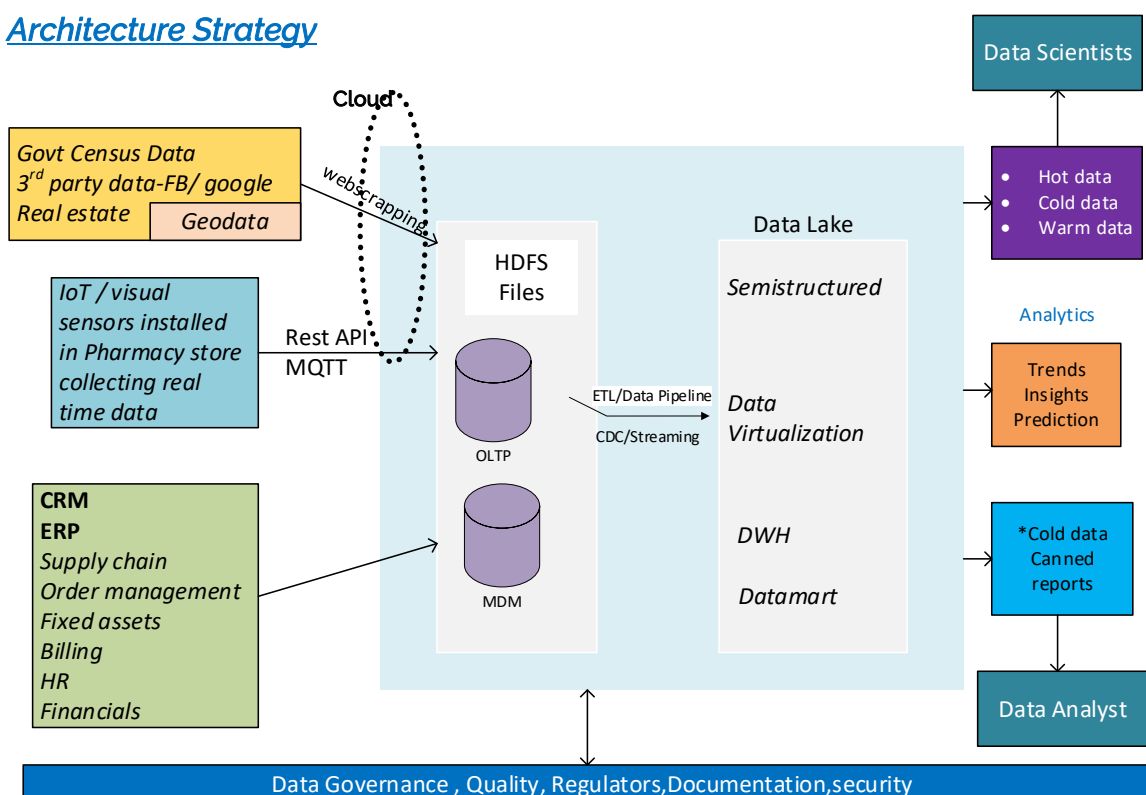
Architecture Strategy

Data Scientists

Cloud

Govt Census Data
3$^{rd}$ party data-FB/ google
Real estate
Geodata

webscrapping

HDFS Files

Data Lake

Hot data
Cold data
Warm data

Semistructured

IoT / visual sensors installed in Pharmacy store collecting real time data

Rest API
MQTT

Analytics

Trends
Insights
Prediction

ETL/Data Pipeline
CDC/Streaming

Data Virtualization

OLTP

CRM
ERP
Supply chain
Order management
Fixed assets
Billing
HR
Financials

MDM

DWH

Datamart

*Cold data
Canned reports

Data Analyst

Data Governance , Quality, Regulators,Documentation,security